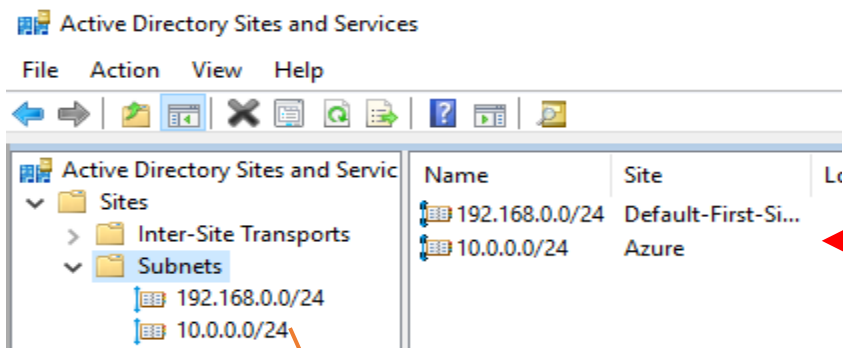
Active Directory Sites and Services

File Action View Help

Active Directory Sites and Servic
Sites
Inter-Site Transports
Subnets
192.168.0.0/24
10.0.0.0/24

| Name | Site | Lo |
|---|---|---|
| 192.168.0.0/24 | Default-First-Si... | |
| 10.0.0.0/24 | Azure | |